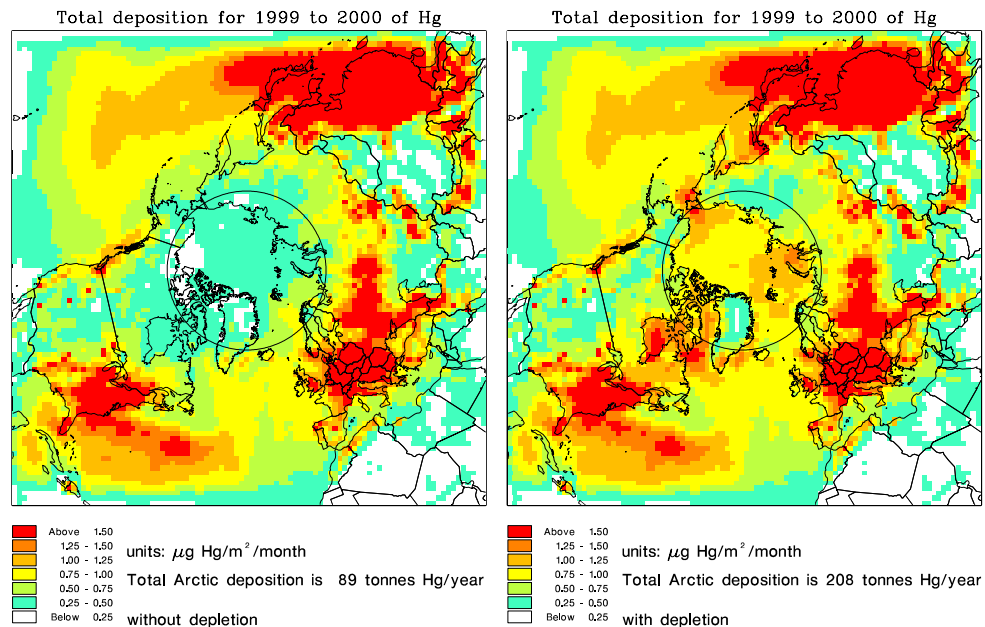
Total deposition for 1999 to 2000 of Hg

Above 1.50
1.25 - 1.50
1.00 - 1.25
0.75 - 1.00
0.50 - 0.75
0.25 - 0.50
Below 0.25

units: $\mu g$ Hg/m$^2$/month

Total Arctic deposition is 89 tonnes Hg/year

without depletion

Total deposition for 1999 to 2000 of Hg

Above 1.50
1.25 - 1.50
1.00 - 1.25
0.75 - 1.00
0.50 - 0.75
0.25 - 0.50
Below 0.25

units: $\mu g$ Hg/m$^2$/month

Total Arctic deposition is 208 tonnes Hg/year

with depletion